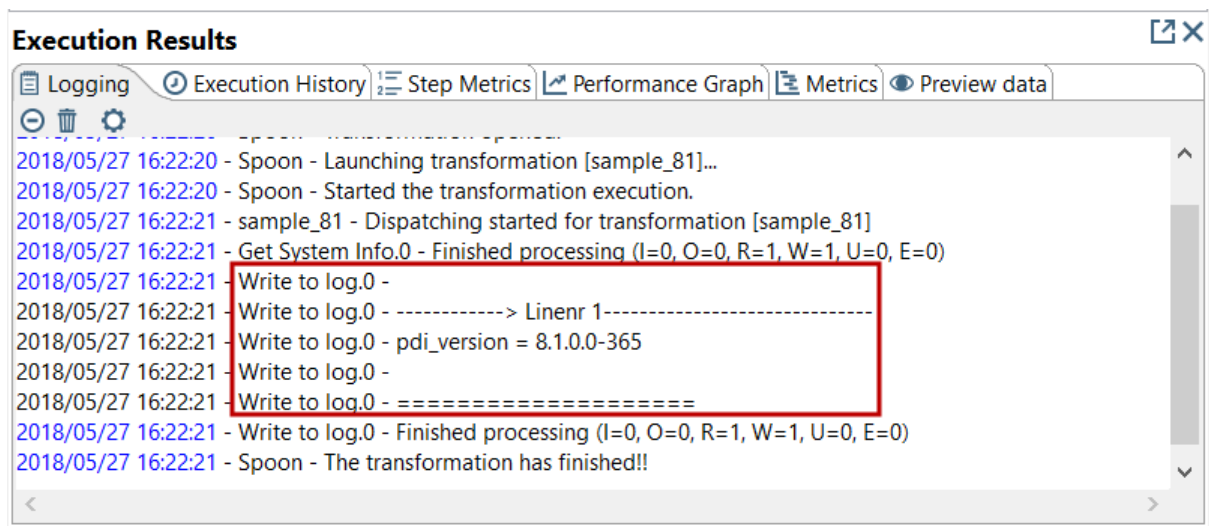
Execution Results

Logging | Execution History | Step Metrics | Performance Graph | Metrics | Preview data

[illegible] - Spoon - Transformation opened.
2018/05/27 16:22:20 - Spoon - Launching transformation [sample_81]...
2018/05/27 16:22:20 - Spoon - Started the transformation execution.
2018/05/27 16:22:21 - sample_81 - Dispatching started for transformation [sample_81]
2018/05/27 16:22:21 - Get System Info.0 - Finished processing (I=0, O=0, R=1, W=1, U=0, E=0)
2018/05/27 16:22:21 - Write to log.0 -
2018/05/27 16:22:21 - Write to log.0 - ------------> Linenr 1------------------------------
2018/05/27 16:22:21 - Write to log.0 - pdi_version = 8.1.0.0-365
2018/05/27 16:22:21 - Write to log.0 -
2018/05/27 16:22:21 - Write to log.0 - ====================
2018/05/27 16:22:21 - Write to log.0 - Finished processing (I=0, O=0, R=1, W=1, U=0, E=0)
2018/05/27 16:22:21 - Spoon - The transformation has finished!!